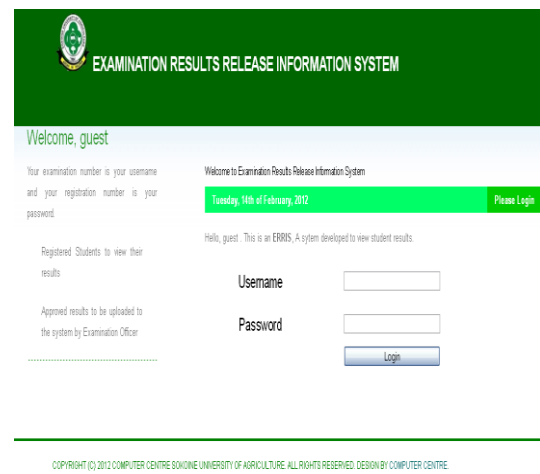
EXAMINATION RESULTS RELEASE INFORMATION SYSTEM

Welcome, guest

Your examination number is your username and your registration number is your password.

Registered Students to view their results

Approved results to be uploaded to the system by Examination Officer

Welcome to Examination Results Release Information System

Tuesday, 14th of February, 2012

Please Login

Hello, guest . This is an ERRIS, A sytem developed to view student results.

Username

Password

Login

COPYRIGHT (C) 2012 COMPUTER CENTRE SOKOINE UNIVERSITY OF AGRICULTURE. ALL RIGHTS RESERVED. DESIGN BY COMPUTER CENTRE.